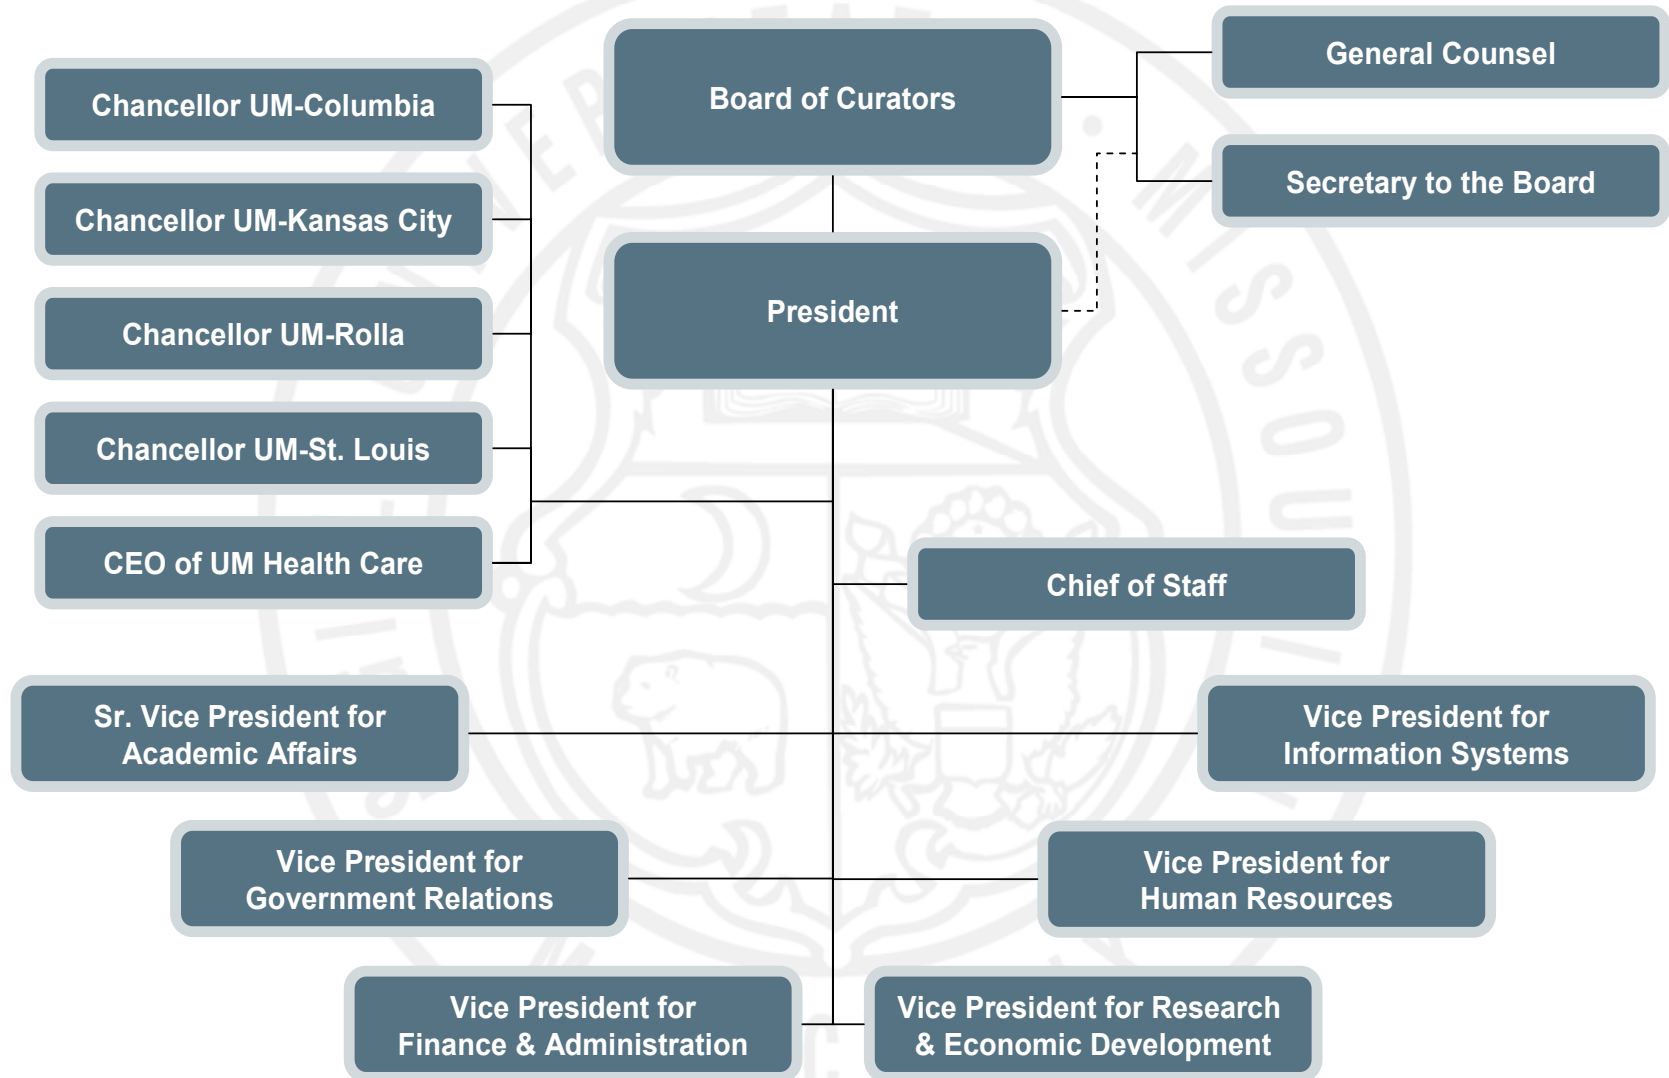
Board of Curators

General Counsel

Secretary to the Board

Chancellor UM-Columbia

Chancellor UM-Kansas City

Chancellor UM-Rolla

Chancellor UM-St. Louis

CEO of UM Health Care

President

Chief of Staff

Sr. Vice President for Academic Affairs

Vice President for Information Systems

Vice President for Government Relations

Vice President for Human Resources

Vice President for Finance & Administration

Vice President for Research & Economic Development